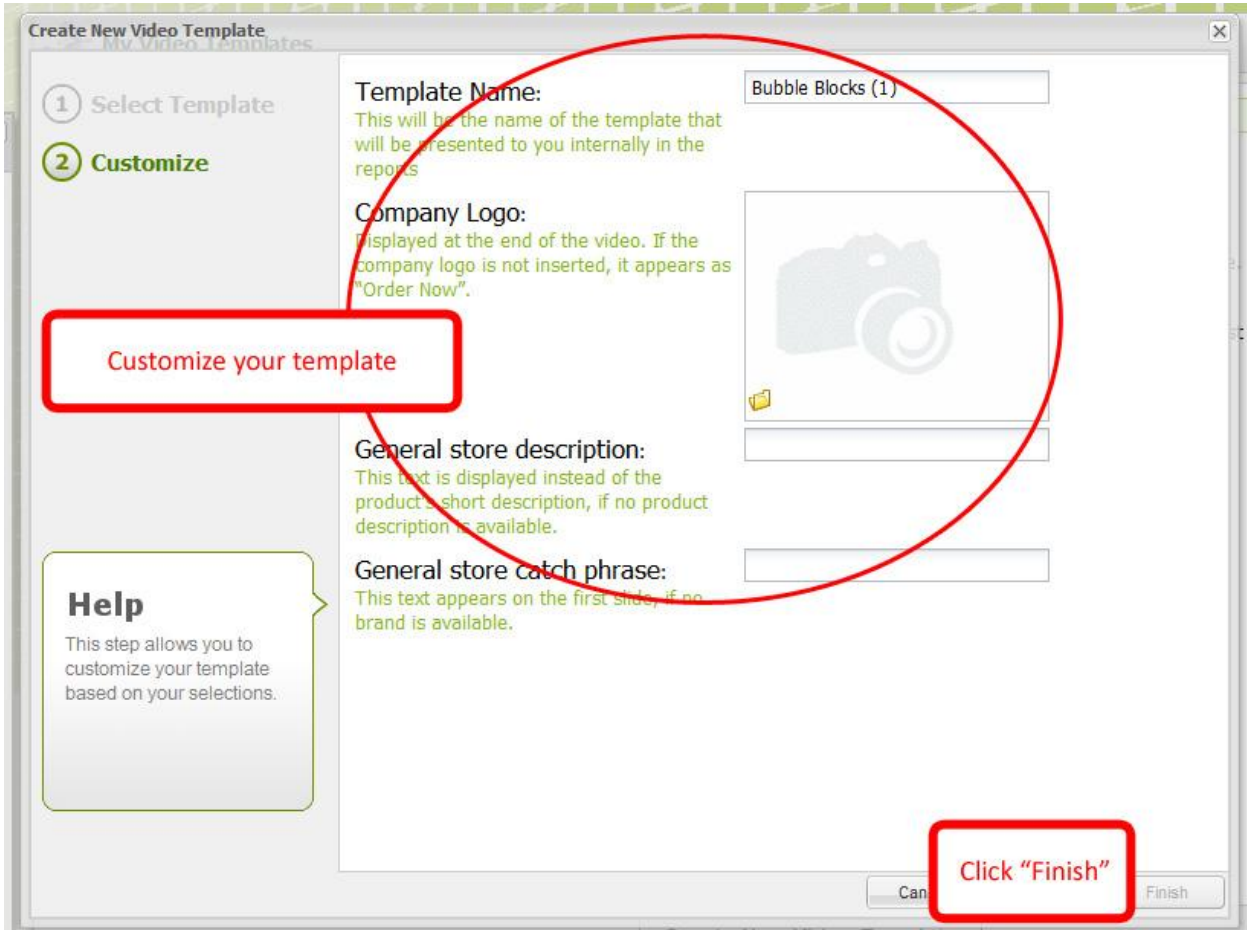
Create New Video Template

My Video Templates

1 Select Template

2 Customize

Template Name:
This will be the name of the template that will be presented to you internally in the reports

Bubble Blocks (1)

Company Logo:
Displayed at the end of the video. If the company logo is not inserted, it appears as "Order Now".

Customize your template

General store description:
This text is displayed instead of the product's short description, if no product description is available.

General store catch phrase:
This text appears on the first slide, if no brand is available.

Help
This step allows you to customize your template based on your selections.

Can

Click "Finish"

Finish